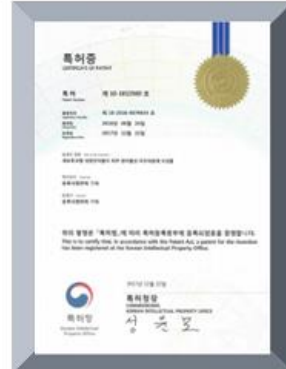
특허증

CERTIFICATE OF PATENT

특 허 제 10-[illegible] 호

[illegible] 제 10-2016-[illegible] 호

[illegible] 2016년 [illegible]월 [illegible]일

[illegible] 2017년 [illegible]월 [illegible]일

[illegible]

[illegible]

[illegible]

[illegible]

위의 발명은 「특허법」에 의하여 특허등록원부에 등록되었음을 증명합니다.

This is to certify that, in accordance with the Patent Act, a patent for the invention has been registered at the Korean Intellectual Property Office.

2017년 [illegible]월 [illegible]일

특허청장

COMMISSIONER, KOREAN INTELLECTUAL PROPERTY OFFICE

특허청

Korean Intellectual Property Office